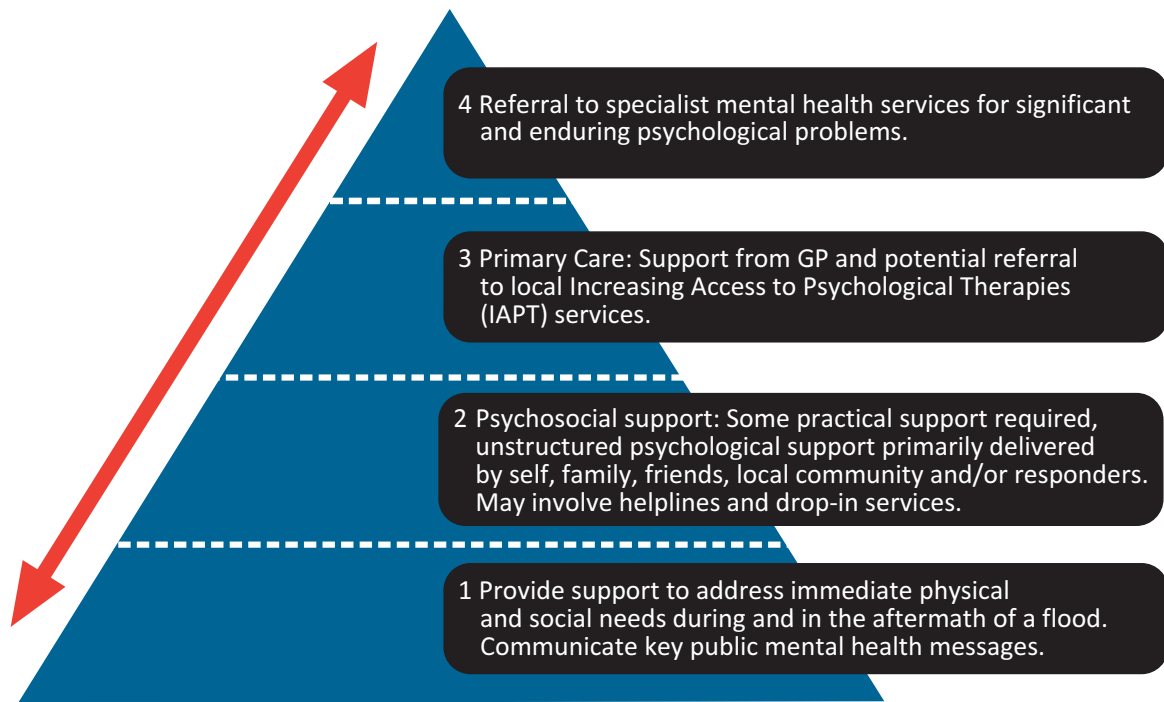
4 Referral to specialist mental health services for significant and enduring psychological problems.

3 Primary Care: Support from GP and potential referral to local Increasing Access to Psychological Therapies (IAPT) services.

2 Psychosocial support: Some practical support required, unstructured psychological support primarily delivered by self, family, friends, local community and/or responders. May involve helplines and drop-in services.

1 Provide support to address immediate physical and social needs during and in the aftermath of a flood. Communicate key public mental health messages.